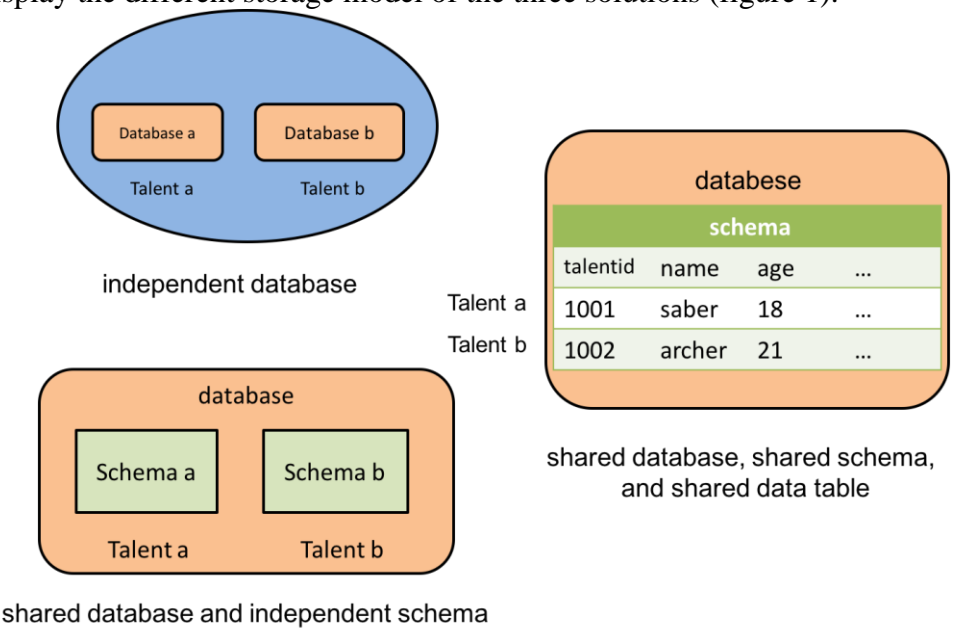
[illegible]splay the different storage model of the three solutions (figure 1).

Database a

Database b

Talent a

Talent b

independent database

databese

schema

| talentid | name | age | ... |
|---|---|---|---|
| 1001 | saber | 18 | ... |
| 1002 | archer | 21 | ... |

Talent a

Talent b

shared database, shared schema, and shared data table

database

Schema a

Schema b

Talent a

Talent b

shared database and independent schema